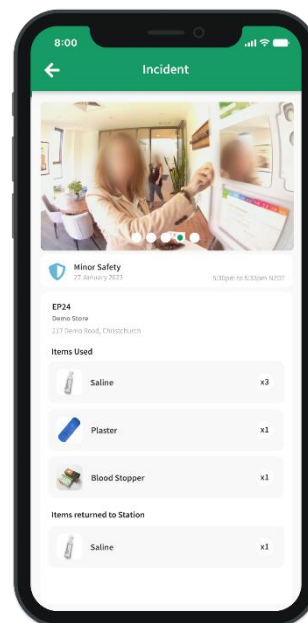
8:00

Incident

Minor Safety
27 January 2023
5:30pm to 6:30pm NZDT

EP24
Demo Store
217 Demo Road, Christchurch

Items Used

Saline x3

Plaster x1

Blood Stopper x1

Items returned to Station

Saline x1